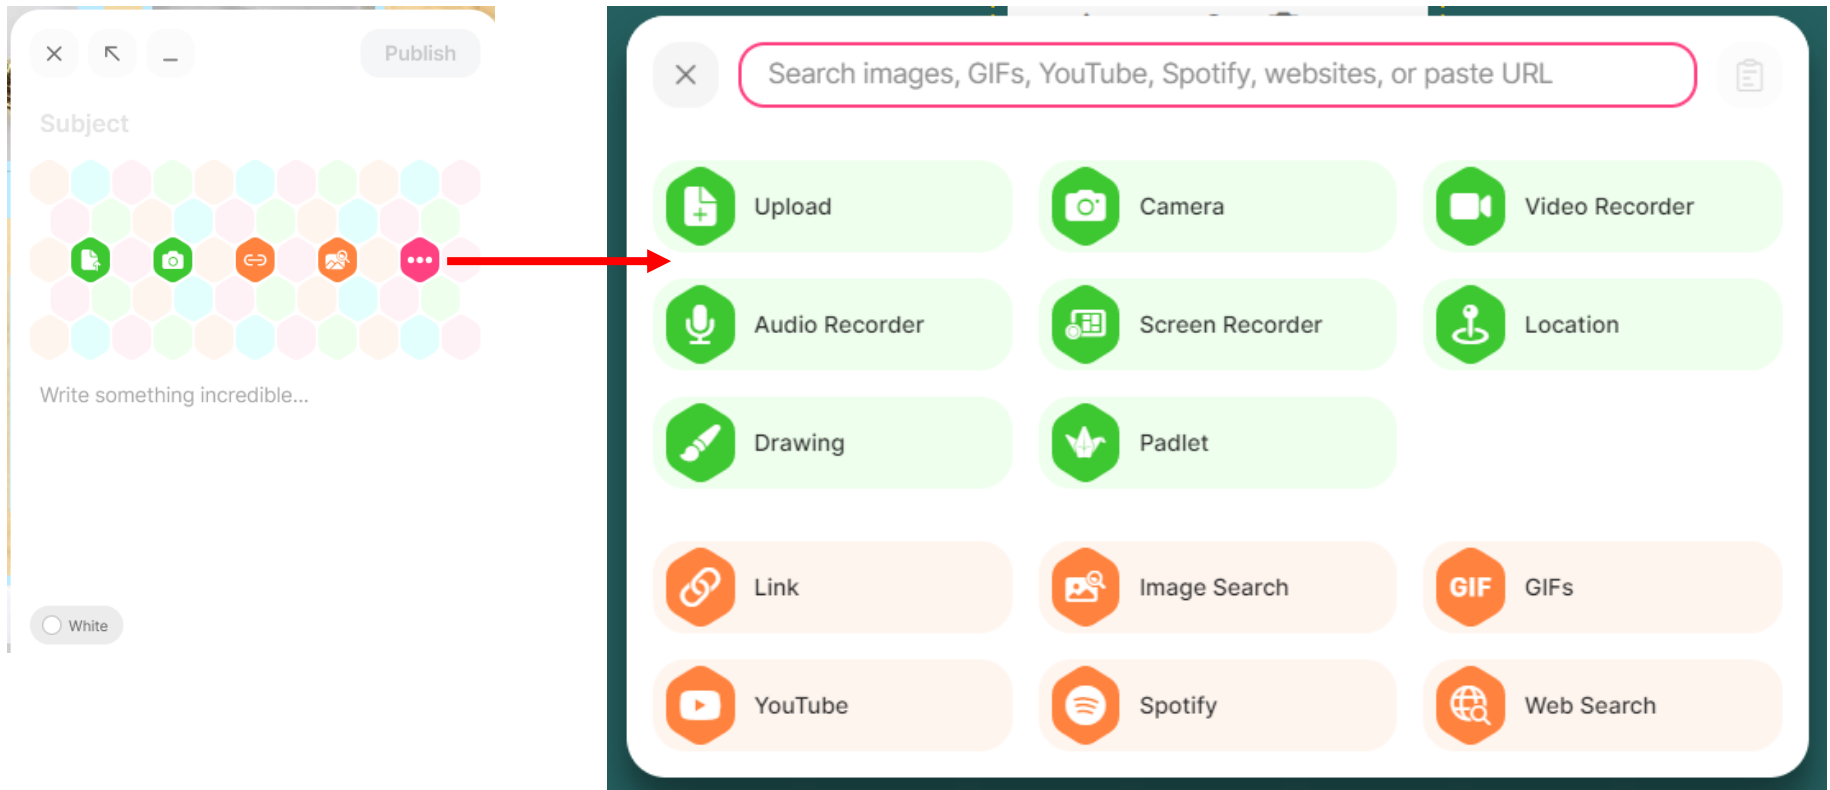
Publish

Subject

Write something incredible...

White

Search images, GIFs, YouTube, Spotify, websites, or paste URL

Upload

Camera

Video Recorder

Audio Recorder

Screen Recorder

Location

Drawing

Padlet

Link

Image Search

GIF

GIFs

YouTube

Spotify

Web Search